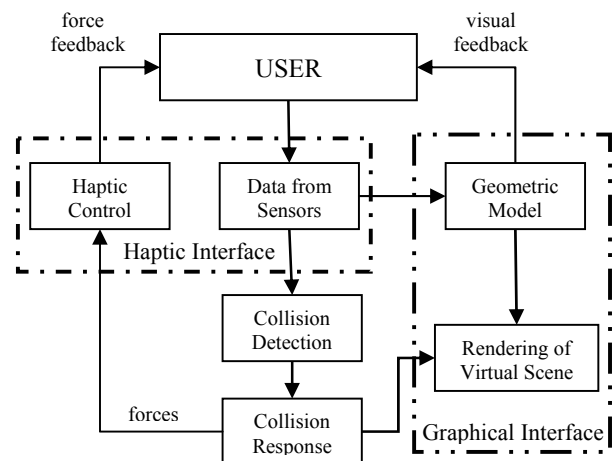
force feedback

visual feedback

USER

Haptic Control

Data from Sensors

Geometric Model

Haptic Interface

Collision Detection

Rendering of Virtual Scene

forces

Collision Response

Graphical Interface